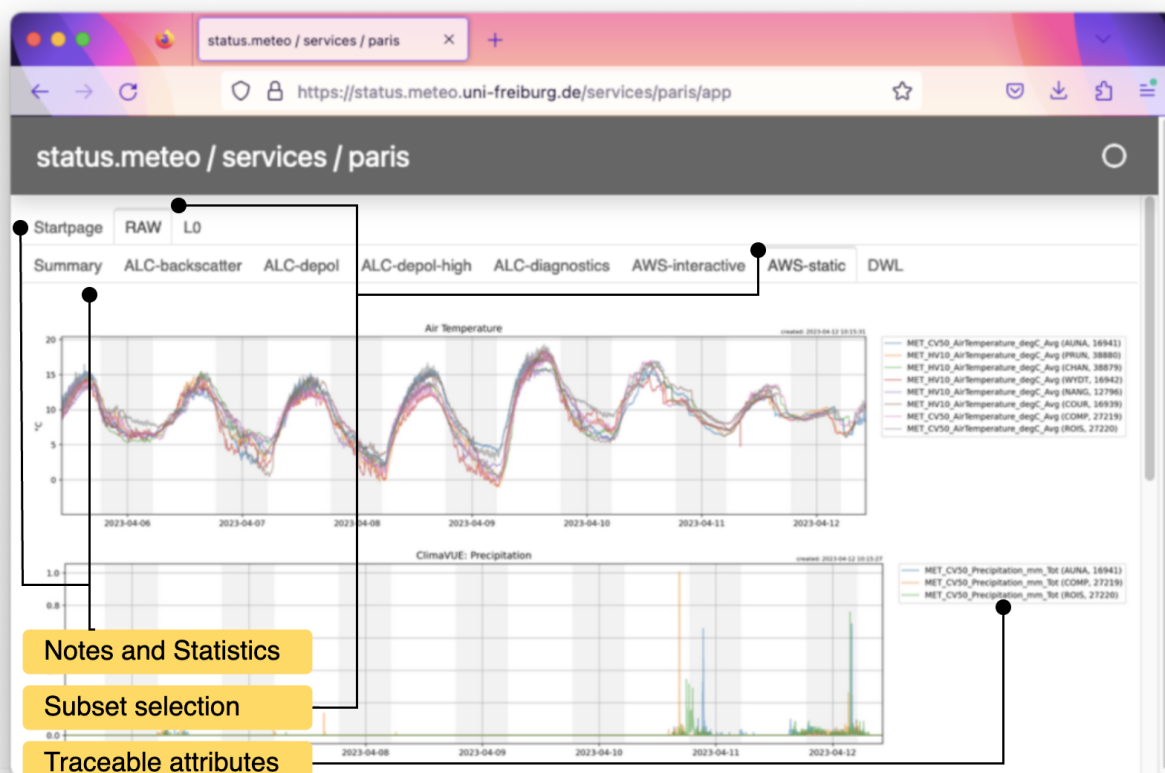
status.meteo / services / paris

https://status.meteo.uni-freiburg.de/services/paris/app

status.meteo / services / paris

Startpage RAW L0

Summary ALC-backscatter ALC-depol ALC-depol-high ALC-diagnostics AWS-interactive AWS-static DWL

Air Temperature

created: 2023-04-12 10:15:31

20
15
10
5
0

°C

2023-04-06 2023-04-07 2023-04-08 2023-04-09 2023-04-10 2023-04-11 2023-04-12

MET_CV50_AirTemperature_degC_Avg (AUNA, 16941)
MET_HV10_AirTemperature_degC_Avg (PRUN, 38880)
MET_HV10_AirTemperature_degC_Avg (CHAN, 38879)
MET_HV10_AirTemperature_degC_Avg (WYDT, 16942)
MET_HV10_AirTemperature_degC_Avg (NANG, 12796)
MET_HV10_AirTemperature_degC_Avg (COUR, 16939)
MET_CV50_AirTemperature_degC_Avg (COMP, 27219)
MET_CV50_AirTemperature_degC_Avg (ROIS, 27220)

ClimaVUE: Precipitation

created: 2023-04-12 10:15:27

1.0
0.8
0.0

2023-04-08 2023-04-09 2023-04-10 2023-04-11 2023-04-12

MET_CV50_Precipitation_mm_Tot (AUNA, 16941)
MET_CV50_Precipitation_mm_Tot (COMP, 27219)
MET_CV50_Precipitation_mm_Tot (ROIS, 27220)

Notes and Statistics

Subset selection

Traceable attributes